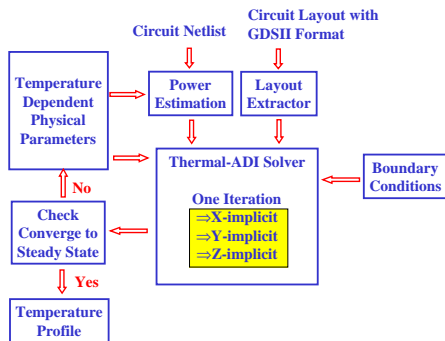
Circuit Netlist

Circuit Layout with GDSII Format

Temperature Dependent Physical Parameters

Power Estimation

Layout Extractor

Thermal-ADI Solver

One Iteration

⇒X-implicit

⇒Y-implicit

⇒Z-implicit

Boundary Conditions

No

Check Converge to Steady State

Yes

Temperature Profile